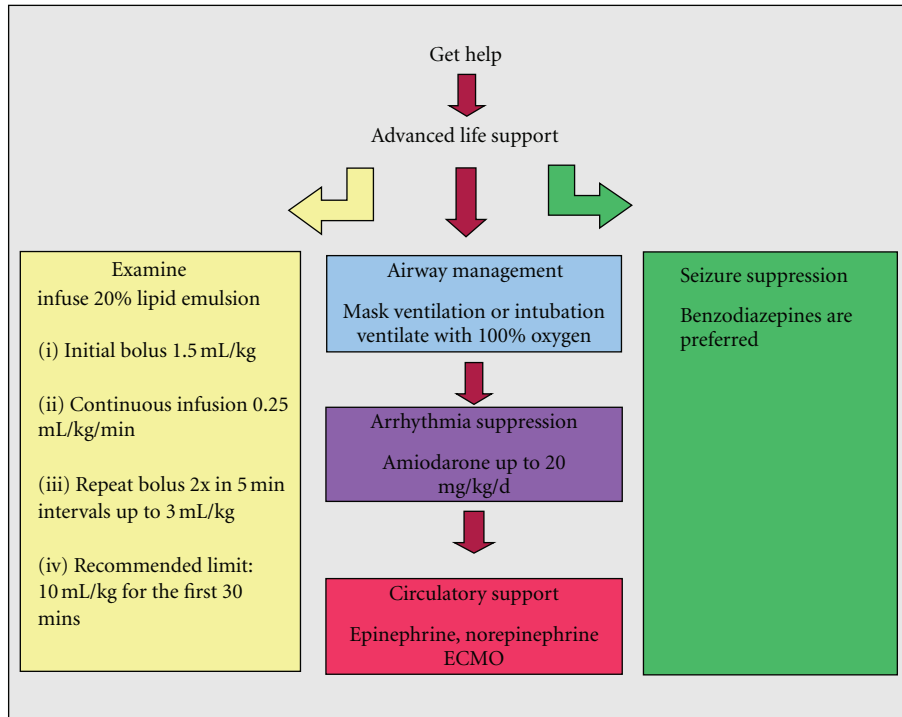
Get help

Advanced life support

Examine
infuse 20% lipid emulsion

(i) Initial bolus 1.5 mL/kg

(ii) Continuous infusion 0.25 mL/kg/min

(iii) Repeat bolus 2x in 5 min intervals up to 3 mL/kg

(iv) Recommended limit: 10 mL/kg for the first 30 mins

Airway management

Mask ventilation or intubation ventilate with 100% oxygen

Arrhythmia suppression

Amiodarone up to 20 mg/kg/d

Circulatory support

Epinephrine, norepinephrine ECMO

Seizure suppression

Benzodiazepines are preferred